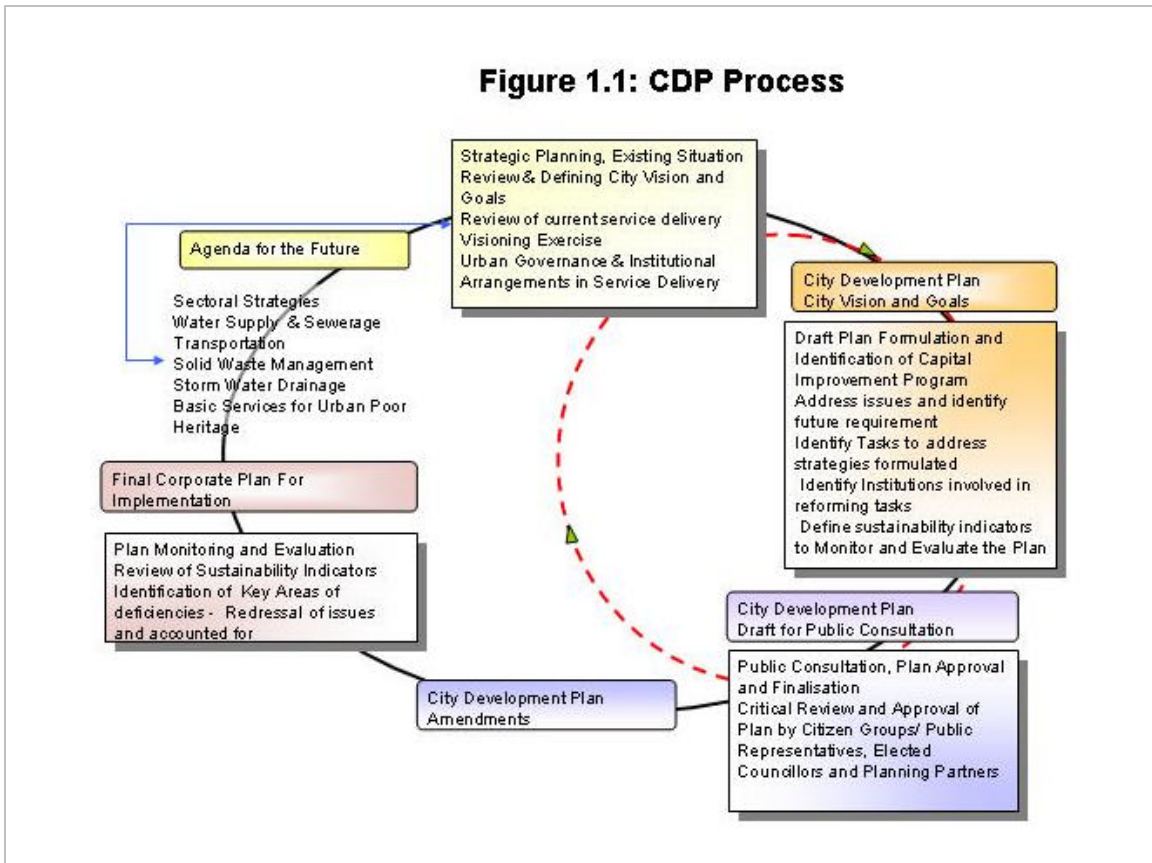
Figure 1.1: CDP Process

Strategic Planning, Existing Situation Review& Defining City Vision and Goals
Review of current service delivery
Visioning Exercise
Urban Governance & Institutional Arrangements in Service Delivery

Agenda for the Future

Sectoral Strategies
Water Supply & Sewerage
Transportation
Solid Waste Management
Storm Water Drainage
Basic Services for Urban Poor
Heritage

City Development Plan
City Vision and Goals

Draft Plan Formulation and Identification of Capital Improvement Program
Address issues and identify future requirement
Identify Tasks to address strategies formulated
Identify Institutions involved in reforming tasks
Define sustainability indicators to Monitor and Evaluate the Plan

Final Corporate Plan For Implementation

Plan Monitoring and Evaluation
Review of Sustainability Indicators
Identification of Key Areas of deficiencies - Redressal of issues and accounted for

City Development Plan
Draft for Public Consultation

Public Consultation, Plan Approval and Finalisation
Critical Review and Approval of Plan by Citizen Groups/ Public Representatives, Elected Councillors and Planning Partners

City Development Plan
Amendments